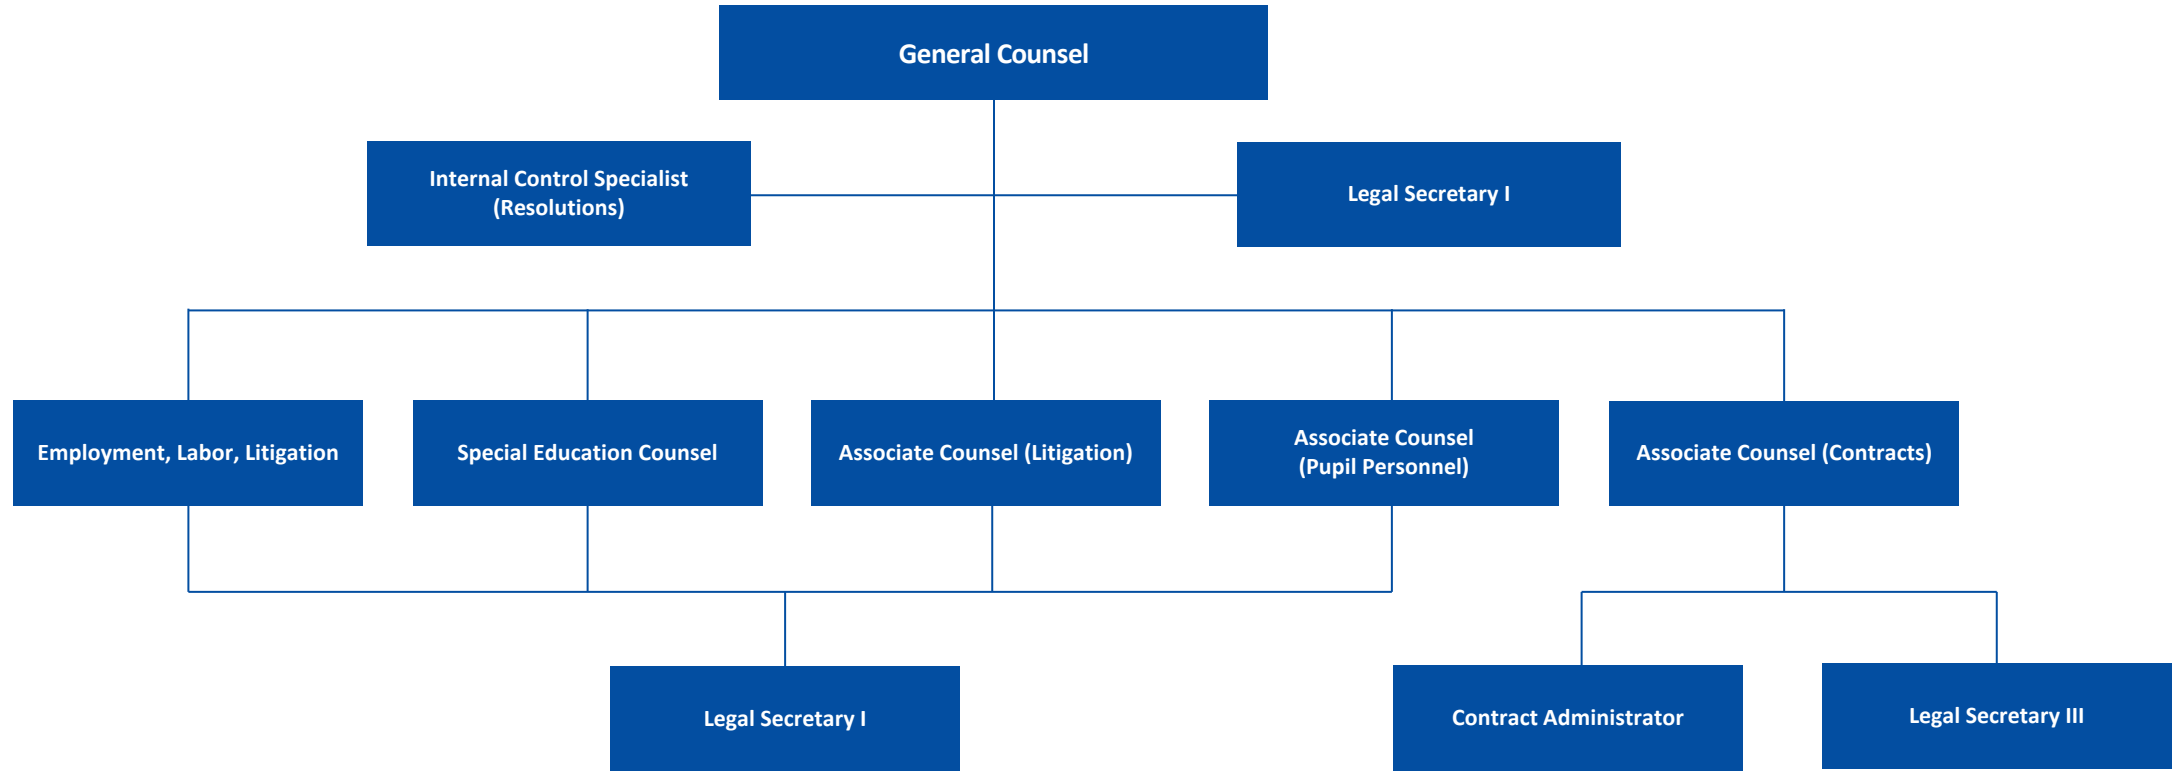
General Counsel

Internal Control Specialist (Resolutions)

Legal Secretary I

Employment, Labor, Litigation

Special Education Counsel

Associate Counsel (Litigation)

Associate Counsel (Pupil Personnel)

Associate Counsel (Contracts)

Legal Secretary I

Contract Administrator

Legal Secretary III